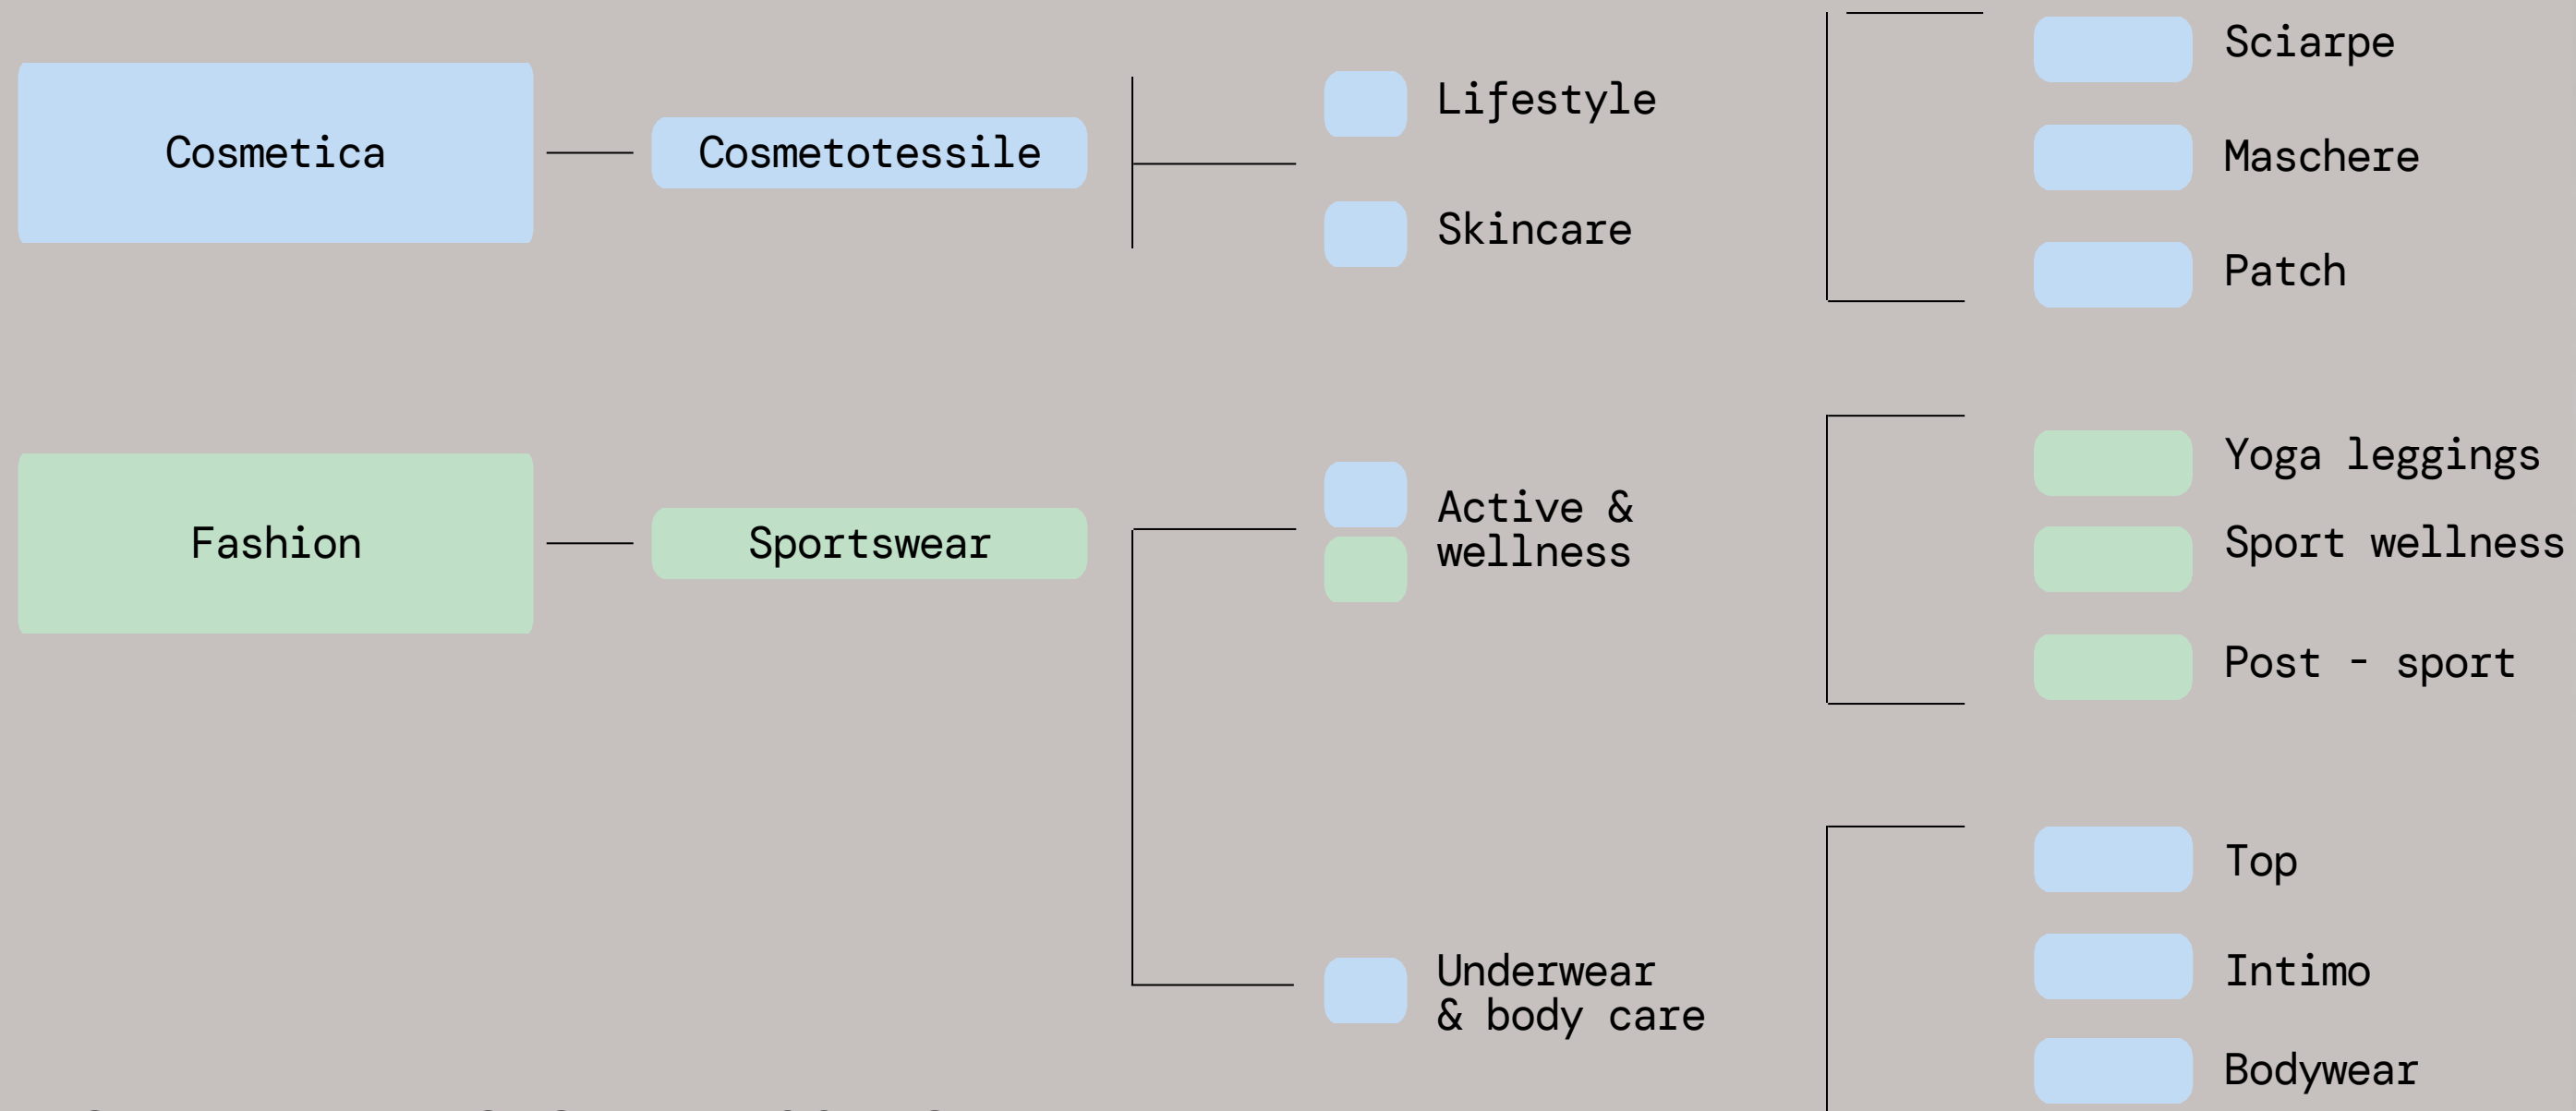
Cosmetica

Cosmetotessile

Lifestyle

Skincare

Sciarpe

Maschere

Patch

Fashion

Sportswear

Active & wellness

Yoga leggings

Sport wellness

Post - sport

Underwear & body care

Top

Intimo

Bodywear